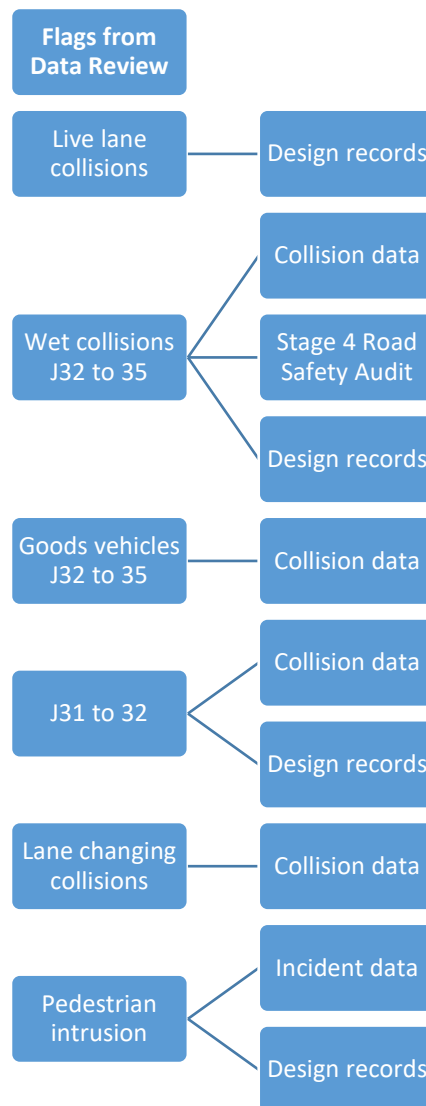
Flags from Data Review

Live lane collisions

Design records

Collision data

Wet collisions J32 to 35

Stage 4 Road Safety Audit

Design records

Goods vehicles J32 to 35

Collision data

Collision data

J31 to 32

Design records

Lane changing collisions

Collision data

Incident data

Pedestrian intrusion

Design records